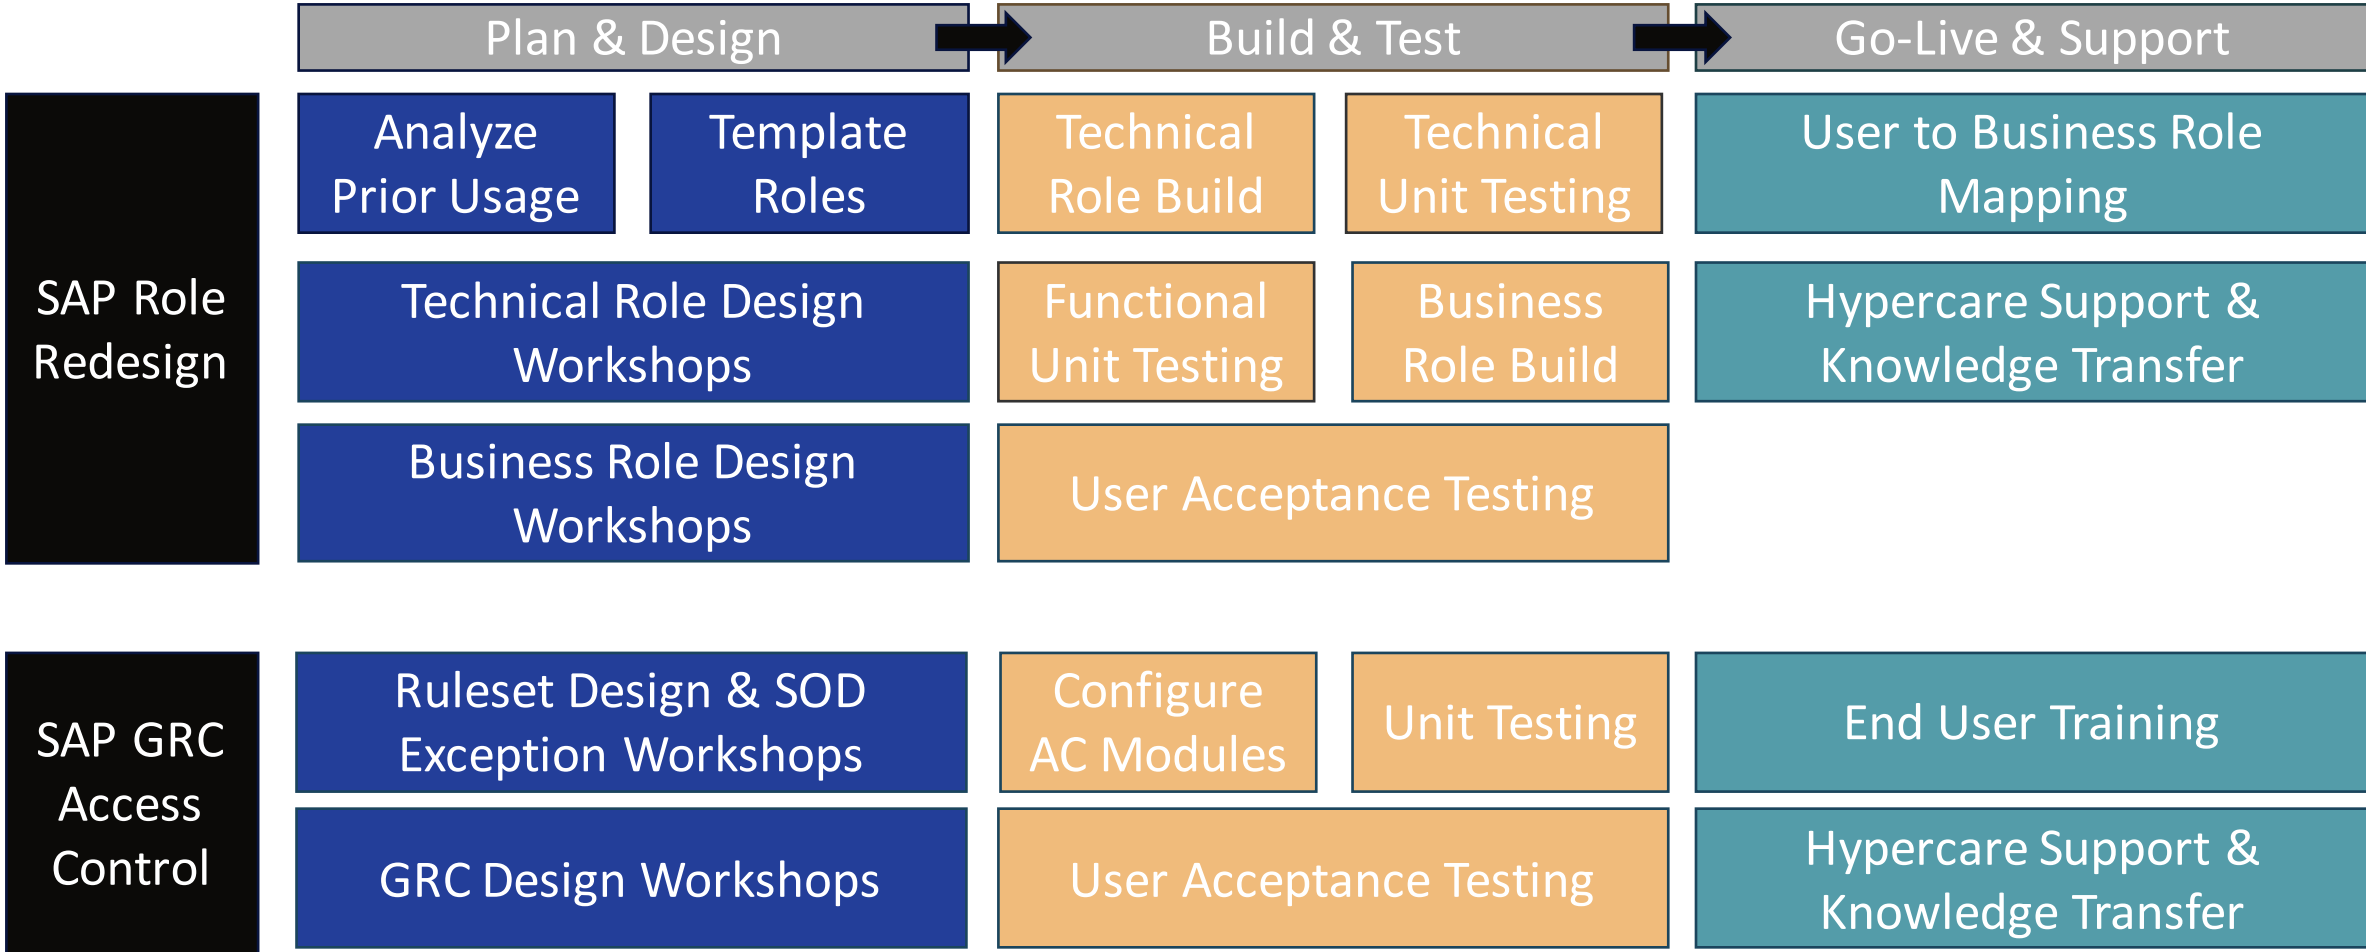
Plan & Design

Build & Test

Go-Live & Support

SAP Role Redesign

Analyze Prior Usage

Template Roles

Technical Role Build

Technical Unit Testing

User to Business Role Mapping

Technical Role Design Workshops

Functional Unit Testing

Business Role Build

Hypercare Support & Knowledge Transfer

Business Role Design Workshops

User Acceptance Testing

SAP GRC Access Control

Ruleset Design & SOD Exception Workshops

Configure AC Modules

Unit Testing

End User Training

GRC Design Workshops

User Acceptance Testing

Hypercare Support & Knowledge Transfer